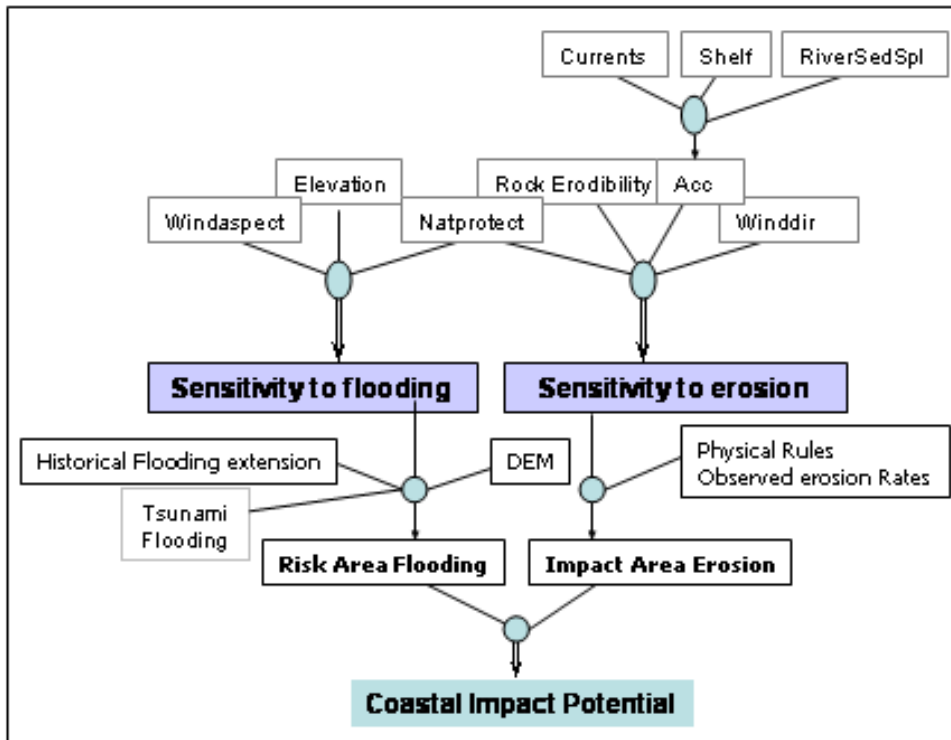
Currents
Shelf
RiverSedSpl
Elevation
Rock Erodibility
Acc
Windaspect
Natprotect
Winddir
Sensitivity to flooding
Sensitivity to erosion
Historical Flooding extension
DEM
Physical Rules
Observed erosion Rates
Tsunami Flooding
Risk Area Flooding
Impact Area Erosion
Coastal Impact Potential